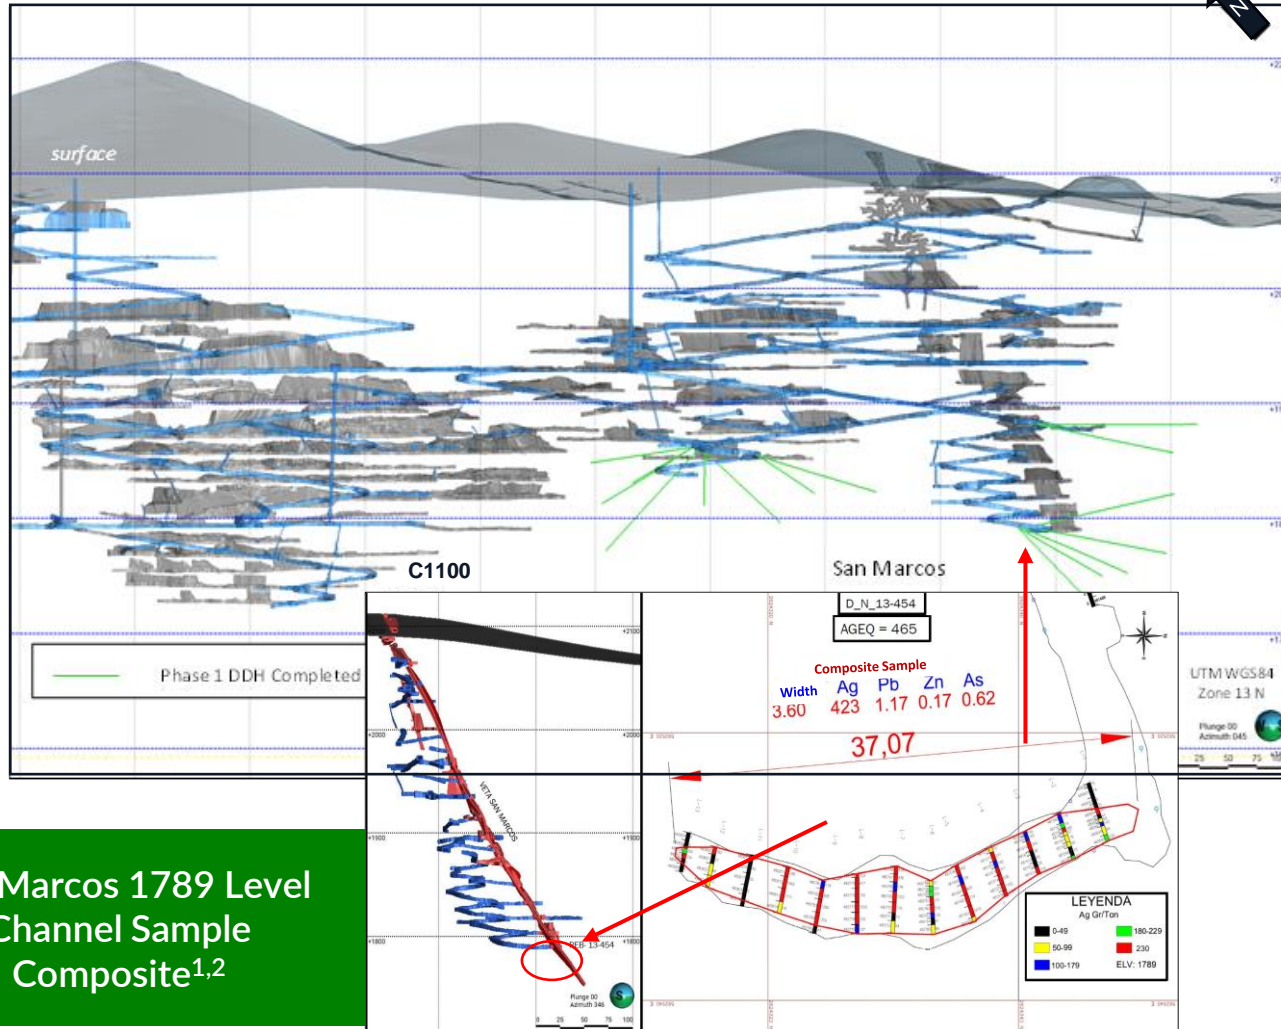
surface

C1100

San Marcos

Phase 1 DDH Completed

D_N_13-454

AGEQ = 465

Composite Sample

| Width | Ag | Pb | Zn | As |
|---|---|---|---|---|
| 3.60 | 423 | 1.17 | 0.17 | 0.62 |

37,07

UTM WGS84
Zone 13 N

Plunge 00
Azimuth 045

25 50 75

VETA SAN MARCOS

EB-13-454

Plunge 00
Azimuth 346

0 25 50 75 100

+2100
+2000
+1900
+1800

LEYENDA
Ag Gr/Ton

0-49
50-99
100-179
180-229
230
ELV: 1789

Marcos 1789 Level
Channel Sample
Composite$^{1,2}$